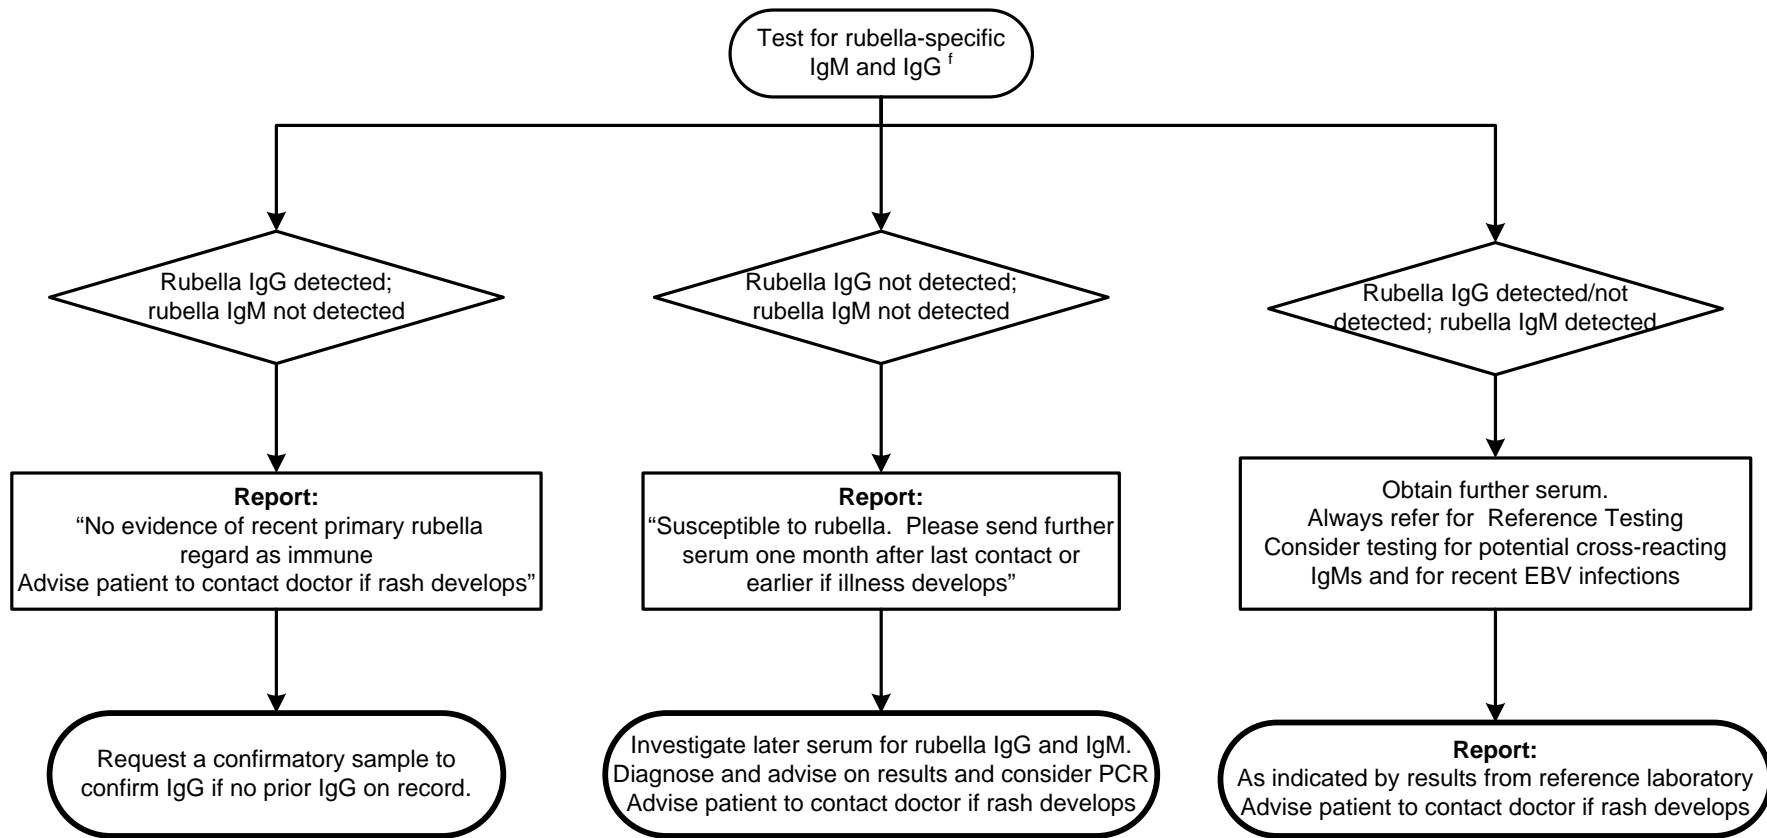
Test for rubella-specific IgM and IgG $^{f}$

Rubella IgG detected; rubella IgM not detected

Rubella IgG not detected; rubella IgM not detected

Rubella IgG detected/not detected; rubella IgM detected

**Report:**
"No evidence of recent primary rubella regard as immune
Advise patient to contact doctor if rash develops"

**Report:**
"Susceptible to rubella. Please send further serum one month after last contact or earlier if illness develops"

Obtain further serum.
Always refer for Reference Testing
Consider testing for potential cross-reacting IgMs and for recent EBV infections

Request a confirmatory sample to confirm IgG if no prior IgG on record.

Investigate later serum for rubella IgG and IgM.
Diagnose and advise on results and consider PCR
Advise patient to contact doctor if rash develops

**Report:**
As indicated by results from reference laboratory
Advise patient to contact doctor if rash develops